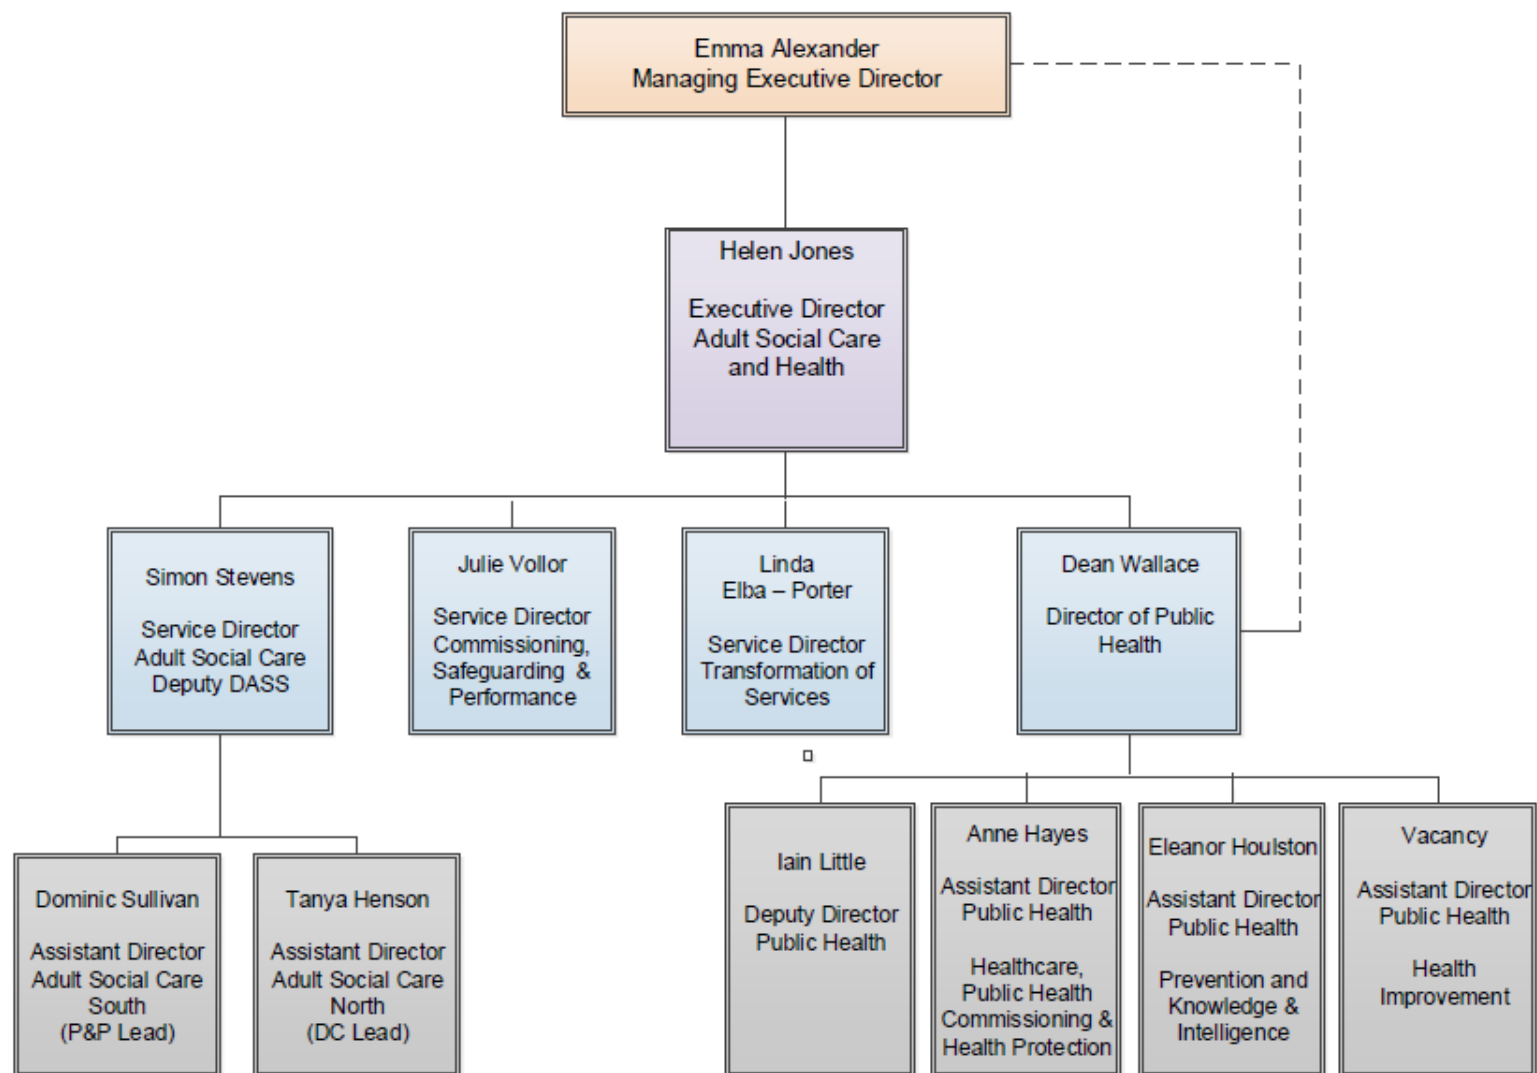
Emma Alexander
Managing Executive Director

Helen Jones

Executive Director
Adult Social Care
and Health

Simon Stevens

Service Director
Adult Social Care
Deputy DASS

Julie Vollor

Service Director
Commissioning,
Safeguarding &
Performance

Linda
Elba – Porter

Service Director
Transformation of
Services

Dean Wallace

Director of Public
Health

Dominic Sullivan

Assistant Director
Adult Social Care
South
(P&P Lead)

Tanya Henson

Assistant Director
Adult Social Care
North
(DC Lead)

Iain Little

Deputy Director
Public Health

Anne Hayes

Assistant Director
Public Health

Healthcare,
Public Health
Commissioning &
Health Protection

Eleanor Houlston

Assistant Director
Public Health

Prevention and
Knowledge &
Intelligence

Vacancy

Assistant Director
Public Health

Health
Improvement